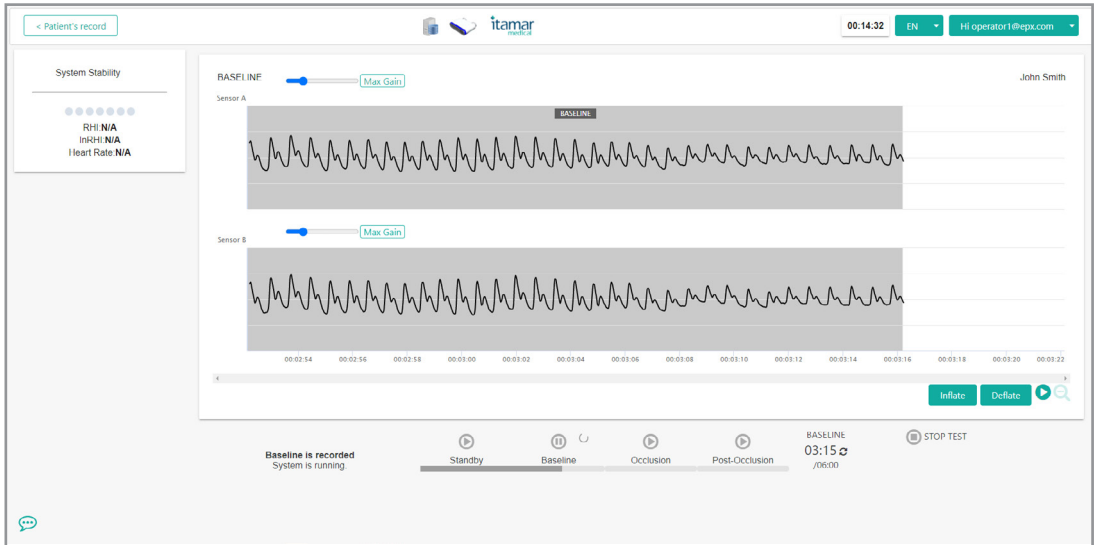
< Patient's record

itamar medical

00:14:32 EN Hi operator1@epx.com

System Stability

RHI:N/A
lnRHI:N/A
Heart Rate:N/A

BASELINE Max Gain John Smith

Sensor A

BASELINE

Sensor B Max Gain

00:02:54 00:02:56 00:02:58 00:03:00 00:03:02 00:03:04 00:03:06 00:03:08 00:03:10 00:03:12 00:03:14 00:03:16 00:03:18 00:03:20 00:03:22

Inflate Deflate

Baseline is recorded
System is running.

Standby Baseline Occlusion Post-Occlusion

BASELINE
03:15
/06:00

STOP TEST